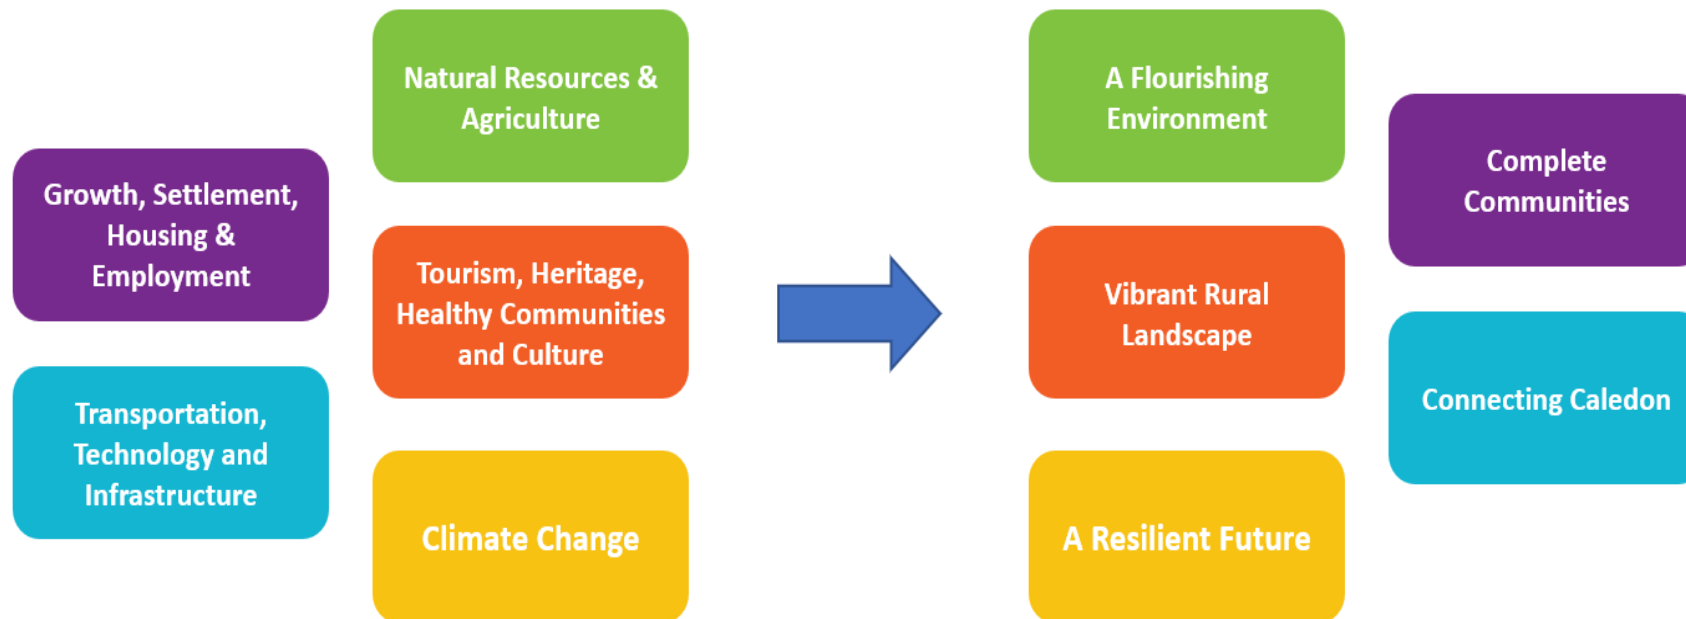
Growth, Settlement, Housing & Employment

Transportation, Technology and Infrastructure

Natural Resources & Agriculture

Tourism, Heritage, Healthy Communities and Culture

Climate Change

A Flourishing Environment

Vibrant Rural Landscape

A Resilient Future

Complete Communities

Connecting Caledon